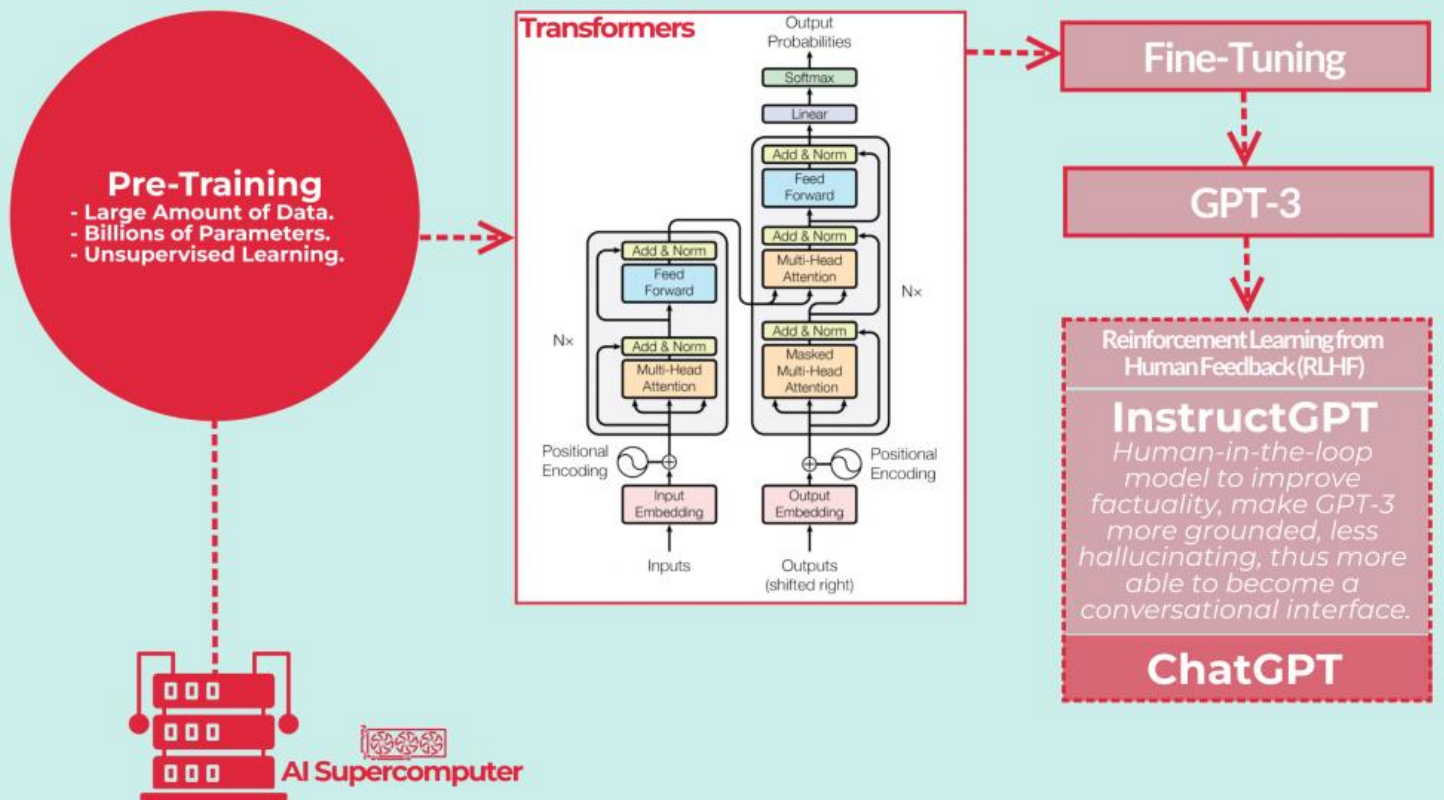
Pre-Training
- Large Amount of Data.
- Billions of Parameters.
- Unsupervised Learning.

Transformers

Output Probabilities

Softmax

Linear

Add & Norm

Feed Forward

Add & Norm

Multi-Head Attention

Add & Norm

Masked Multi-Head Attention

Nx

Add & Norm

Feed Forward

Add & Norm

Multi-Head Attention

Nx

Positional Encoding

Positional Encoding

Input Embedding

Output Embedding

Inputs

Outputs (shifted right)

Fine-Tuning

GPT-3

Reinforcement Learning from Human Feedback (RLHF)

InstructGPT

Human-in-the-loop model to improve factuality, make GPT-3 more grounded, less hallucinating, thus more able to become a conversational interface.

ChatGPT

AI Supercomputer